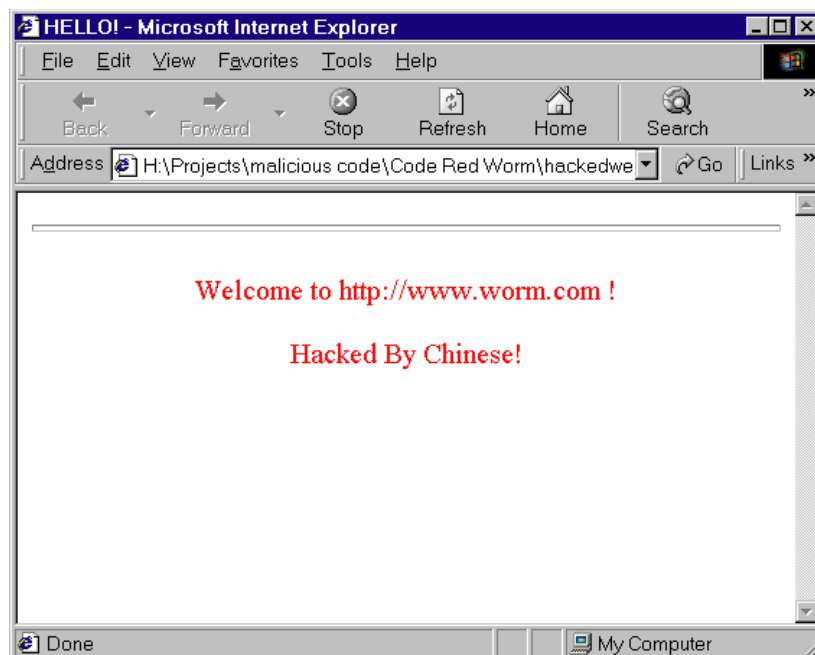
HELLO! - Microsoft Internet Explorer

File Edit View Favorites Tools Help

Back Forward Stop Refresh Home Search

Address H:\Projects\malicious code\Code Red Worm\hackedwe Go Links

Welcome to http://www.worm.com !

Hacked By Chinese!

Done My Computer